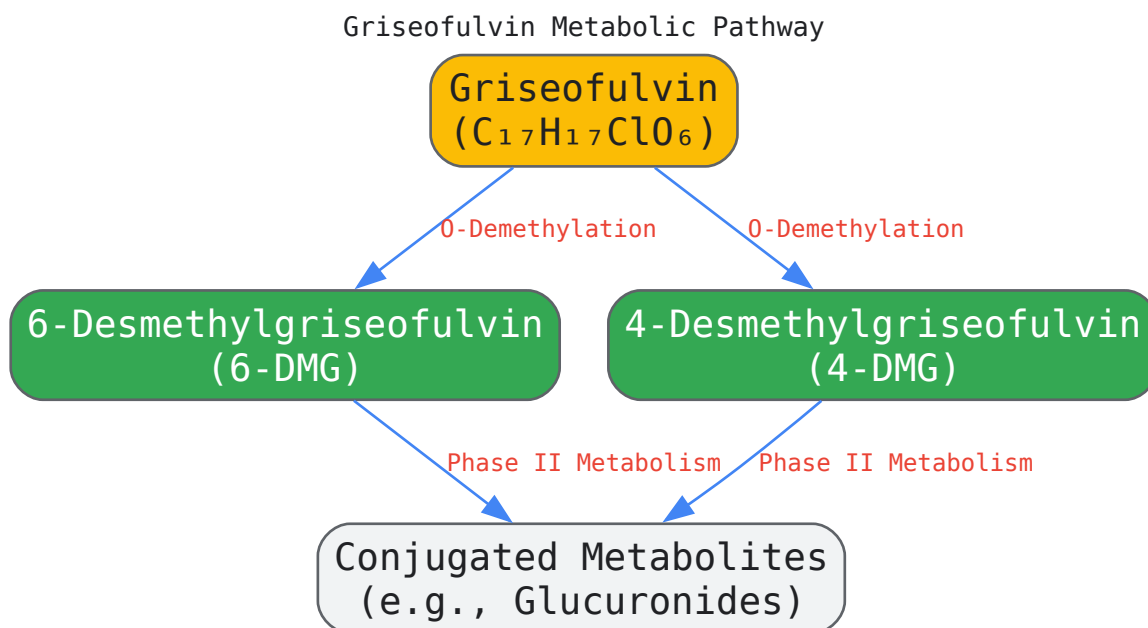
Griseofulvin Metabolic Pathway

Griseofulvin
($C_{17}H_{17}ClO_6$)

O-Demethylation

O-Demethylation

6-Desmethylgriseofulvin
(6-DMG)

4-Desmethylgriseofulvin
(4-DMG)

Phase II Metabolism

Phase II Metabolism

Conjugated Metabolites
(e.g., Glucuronides)